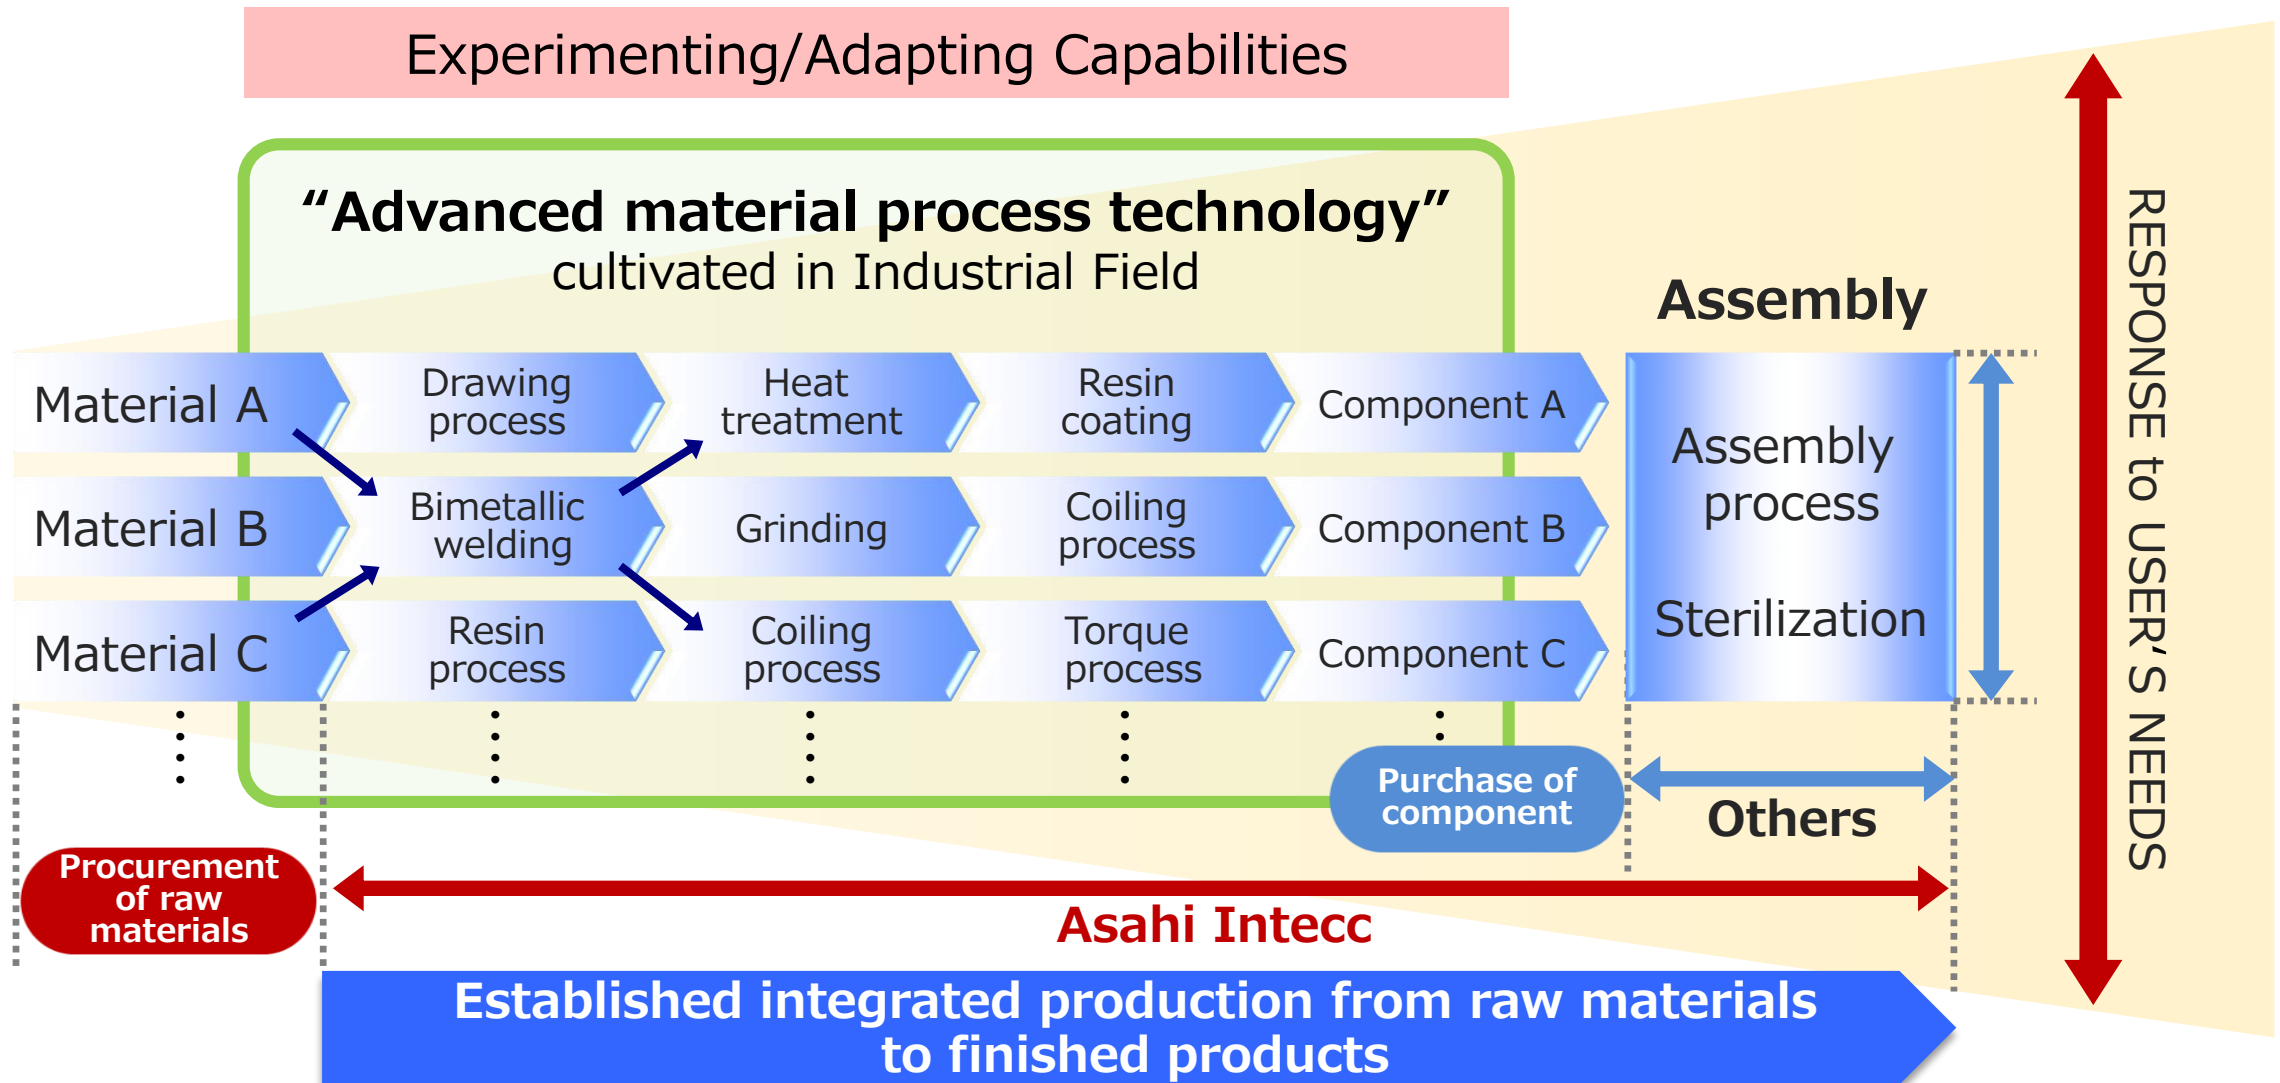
Experimenting/Adapting Capabilities

"Advanced material process technology"
cultivated in Industrial Field

Assembly

Material A
Drawing process
Heat treatment
Resin coating
Component A

Material B
Bimetallic welding
Grinding
Coiling process
Component B

Material C
Resin process
Coiling process
Torque process
Component C

Assembly process

Sterilization

Purchase of component

Others

Procurement of raw materials

Asahi Intecc

RESPONSE to USER'S NEEDS

Established integrated production from raw materials to finished products